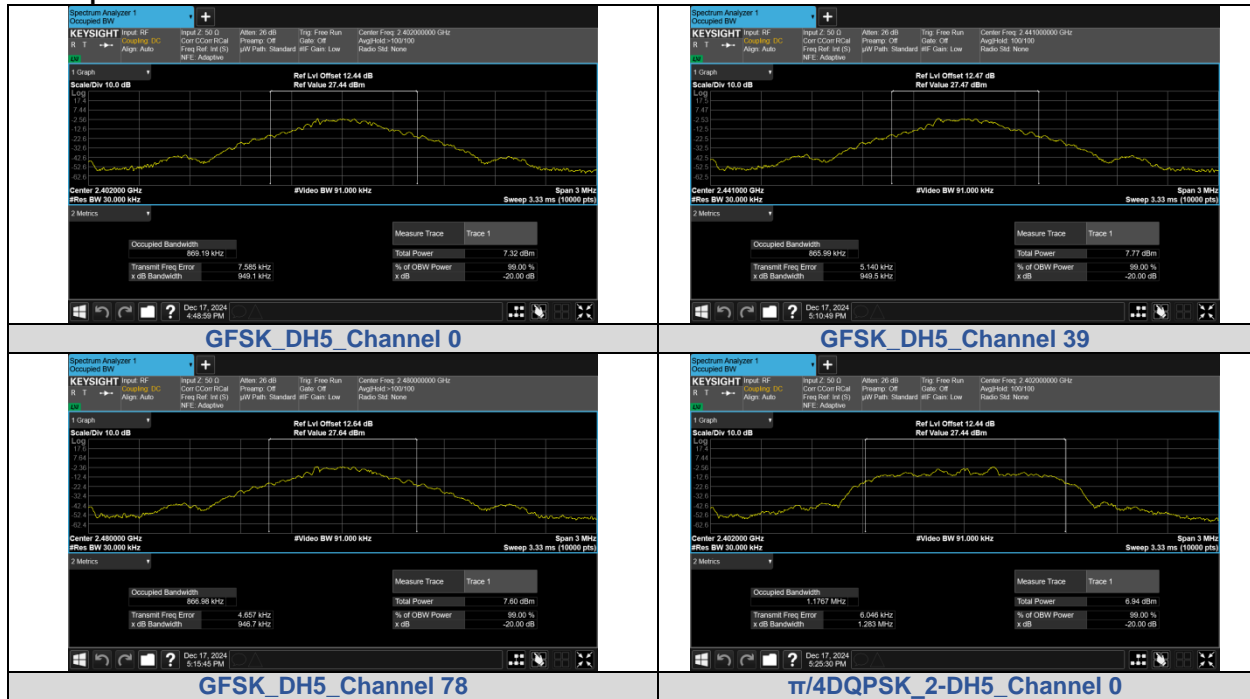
Spectrum Analyzer 1
Occupied BW
KEYSIGHT Input: RF Coupling: DC Align: Auto
Input Z: 50 Ω Corr CCorr RCal Freq Ref: Int (S) NFE: Adaptive
Atten: 26 dB Preamp: Off µW Path: Standard
Trig: Free Run Gate: Off #IF Gain: Low
Center Freq: 2.402000000 GHz Avg|Hold:>100/100 Radio Std: None
1 Graph
Scale/Div 10.0 dB
Ref Lvl Offset 12.44 dB
Ref Value 27.44 dBm
Log
17.4
7.44
-2.56
-12.6
-22.6
-32.6
-42.6
-52.6
-62.6
Center 2.402000 GHz
#Res BW 30.000 kHz
#Video BW 91.000 kHz
Span 3 MHz
Sweep 3.33 ms (10000 pts)
2 Metrics
Occupied Bandwidth
869.19 kHz
Transmit Freq Error 7.585 kHz
x dB Bandwidth 949.1 kHz
Measure Trace Trace 1
Total Power 7.32 dBm
% of OBW Power 99.00 %
x dB -20.00 dB
Dec 17, 2024 4:48:59 PM
GFSK_DH5_Channel 0

Spectrum Analyzer 1
Occupied BW
KEYSIGHT Input: RF Coupling: DC Align: Auto
Input Z: 50 Ω Corr CCorr RCal Freq Ref: Int (S) NFE: Adaptive
Atten: 26 dB Preamp: Off µW Path: Standard
Trig: Free Run Gate: Off #IF Gain: Low
Center Freq: 2.441000000 GHz Avg|Hold:>100/100 Radio Std: None
1 Graph
Scale/Div 10.0 dB
Ref Lvl Offset 12.47 dB
Ref Value 27.47 dBm
Log
17.5
7.47
-2.53
-12.5
-22.5
-32.5
-42.5
-52.5
-62.5
Center 2.441000 GHz
#Res BW 30.000 kHz
#Video BW 91.000 kHz
Span 3 MHz
Sweep 3.33 ms (10000 pts)
2 Metrics
Occupied Bandwidth
865.99 kHz
Transmit Freq Error 5.140 kHz
x dB Bandwidth 949.5 kHz
Measure Trace Trace 1
Total Power 7.77 dBm
% of OBW Power 99.00 %
x dB -20.00 dB
Dec 17, 2024 5:10:49 PM
GFSK_DH5_Channel 39

Spectrum Analyzer 1
Occupied BW
KEYSIGHT Input: RF Coupling: DC Align: Auto
Input Z: 50 Ω Corr CCorr RCal Freq Ref: Int (S) NFE: Adaptive
Atten: 26 dB Preamp: Off µW Path: Standard
Trig: Free Run Gate: Off #IF Gain: Low
Center Freq: 2.480000000 GHz Avg|Hold:>100/100 Radio Std: None
1 Graph
Scale/Div 10.0 dB
Ref Lvl Offset 12.64 dB
Ref Value 27.64 dBm
Log
17.6
7.64
-2.36
-12.4
-22.4
-32.4
-42.4
-52.4
-62.4
Center 2.480000 GHz
#Res BW 30.000 kHz
#Video BW 91.000 kHz
Span 3 MHz
Sweep 3.33 ms (10000 pts)
2 Metrics
Occupied Bandwidth
866.98 kHz
Transmit Freq Error 4.657 kHz
x dB Bandwidth 946.7 kHz
Measure Trace Trace 1
Total Power 7.60 dBm
% of OBW Power 99.00 %
x dB -20.00 dB
Dec 17, 2024 5:15:45 PM
GFSK_DH5_Channel 78

Spectrum Analyzer 1
Occupied BW
KEYSIGHT Input: RF Coupling: DC Align: Auto
Input Z: 50 Ω Corr CCorr RCal Freq Ref: Int (S) NFE: Adaptive
Atten: 26 dB Preamp: Off µW Path: Standard
Trig: Free Run Gate: Off #IF Gain: Low
Center Freq: 2.402000000 GHz Avg|Hold: 100/100 Radio Std: None
1 Graph
Scale/Div 10.0 dB
Ref Lvl Offset 12.44 dB
Ref Value 27.44 dBm
Log
17.4
7.44
-2.56
-12.6
-22.6
-32.6
-42.6
-52.6
-62.6
Center 2.402000 GHz
#Res BW 30.000 kHz
#Video BW 91.000 kHz
Span 3 MHz
Sweep 3.33 ms (10000 pts)
2 Metrics
Occupied Bandwidth
1.1767 MHz
Transmit Freq Error 6.046 kHz
x dB Bandwidth 1.283 MHz
Measure Trace Trace 1
Total Power 6.94 dBm
% of OBW Power 99.00 %
x dB -20.00 dB
Dec 17, 2024 5:25:30 PM
π/4DQPSK_2-DH5_Channel 0